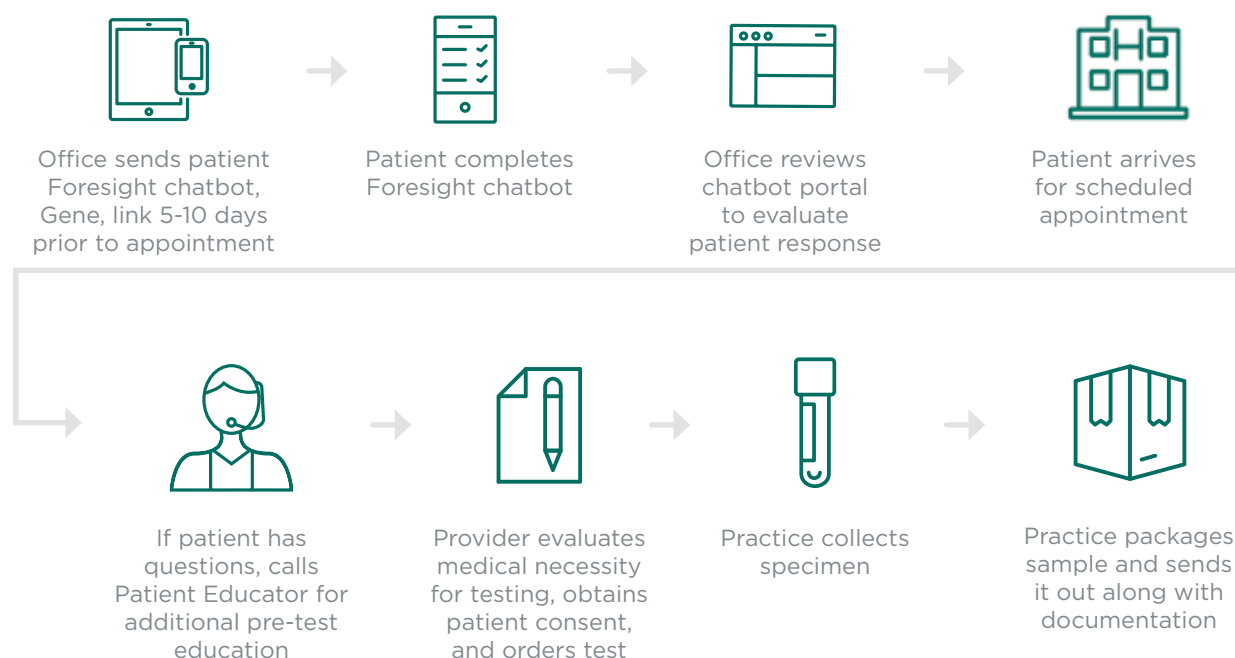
Office sends patient Foresight chatbot, Gene, link 5-10 days prior to appointment

Patient completes Foresight chatbot

Office reviews chatbot portal to evaluate patient response

Patient arrives for scheduled appointment

If patient has questions, calls Patient Educator for additional pre-test education

Provider evaluates medical necessity for testing, obtains patient consent, and orders test

Practice collects specimen

Practice packages sample and sends it out along with documentation